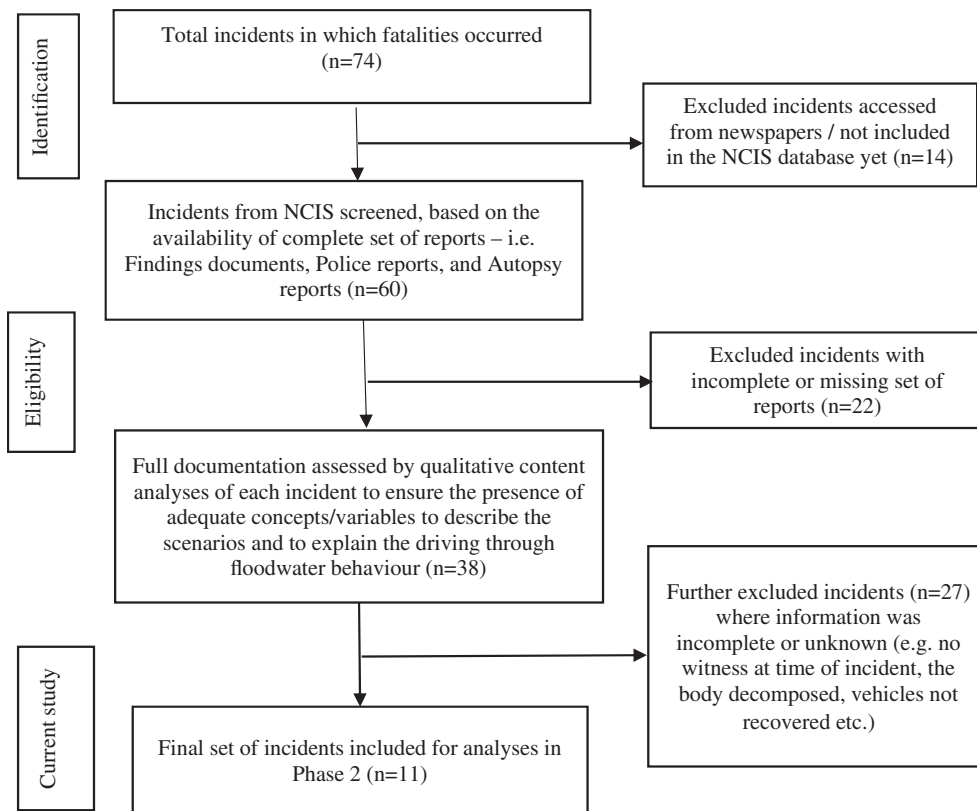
Identification

Total incidents in which fatalities occurred (n=74)

Excluded incidents accessed from newspapers / not included in the NCIS database yet (n=14)

Incidents from NCIS screened, based on the availability of complete set of reports – i.e. Findings documents, Police reports, and Autopsy reports (n=60)

Eligibility

Excluded incidents with incomplete or missing set of reports (n=22)

Full documentation assessed by qualitative content analyses of each incident to ensure the presence of adequate concepts/variables to describe the scenarios and to explain the driving through floodwater behaviour (n=38)

Further excluded incidents (n=27) where information was incomplete or unknown (e.g. no witness at time of incident, the body decomposed, vehicles not recovered etc.)

Current study

Final set of incidents included for analyses in Phase 2 (n=11)